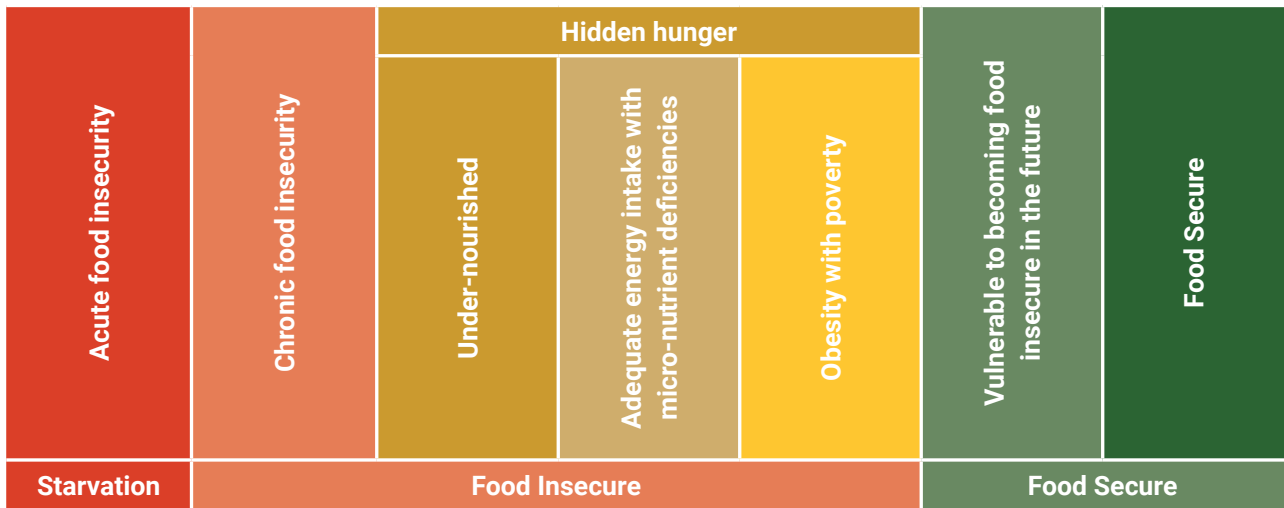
Acute food insecurity

Chronic food insecurity

Hidden hunger

Under-nourished

Adequate energy intake with micro-nutrient deficiencies

Obesity with poverty

Vulnerable to becoming food insecure in the future

Food Secure

Starvation

Food Insecure

Food Secure